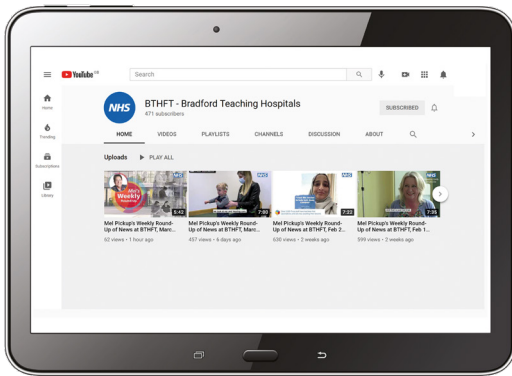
YouTube GB

Search

Home

Trending

Subscriptions

Library

NHS

BTHFT - Bradford Teaching Hospitals

471 subscribers

SUBSCRIBED

HOME

VIDEOS

PLAYLISTS

CHANNELS

DISCUSSION

ABOUT

Uploads

PLAY ALL

Mel's Weekly

5:43

7:00

7:22

7:35

Mel Pickup's Weekly Round-Up of News at BTHFT, Marc...

62 views • 1 hour ago

Mel Pickup's Weekly Round-Up of News at BTHFT, Marc...

457 views • 6 days ago

Mel Pickup's Weekly Round-Up of News at BTHFT, Feb 2...

630 views • 2 weeks ago

Mel Pickup's Weekly Round-Up of News at BTHFT, Feb 1...

599 views • 2 weeks ago